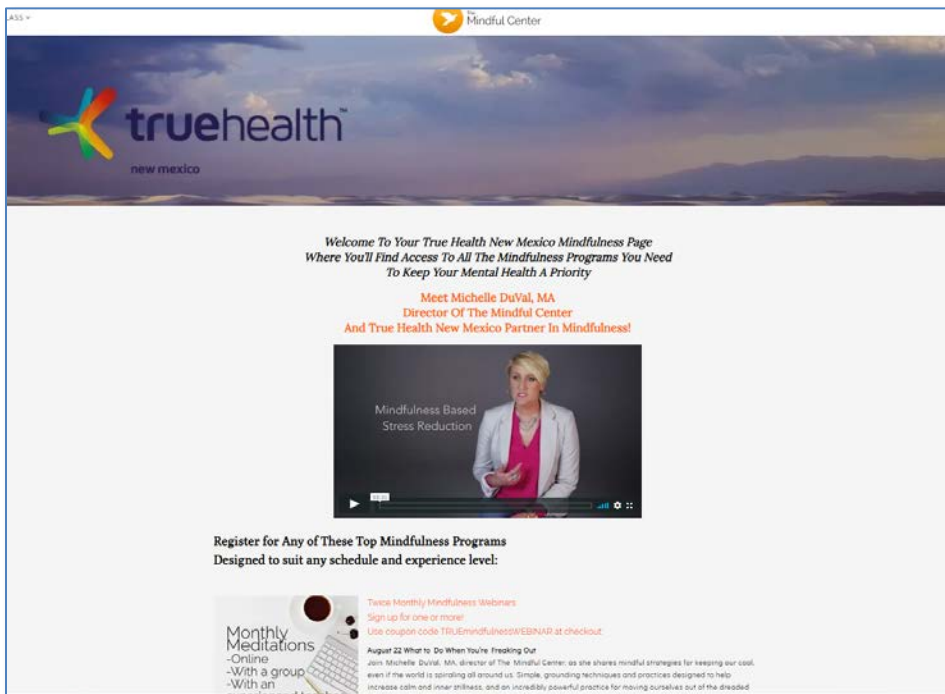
LASS

The Mindful Center

truehealth™
new mexico

Welcome To Your True Health New Mexico Mindfulness Page
Where You'll Find Access To All The Mindfulness Programs You Need
To Keep Your Mental Health A Priority

Meet Michelle DuVal, MA
Director Of The Mindful Center
And True Health New Mexico Partner In Mindfulness!

Mindfulness Based
Stress Reduction

Register for Any of These Top Mindfulness Programs
Designed to suit any schedule and experience level:

Monthly
Meditations
-Online
-With a group
-With an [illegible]

Twice Monthly Mindfulness Webinars
Sign up for one or more!
Use coupon code TRUEmindfulnessWEBINAR at checkout

August 22 What to Do When You're Freaking Out
Join Michelle DuVal, MA, director of The Mindful Center, as she shares mindful strategies for keeping our cool, even if the world is spiraling all around us. Simple, grounding techniques and practices designed to help increase calm and inner stillness, and an incredibly powerful practice for moving ourselves out of the dreaded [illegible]